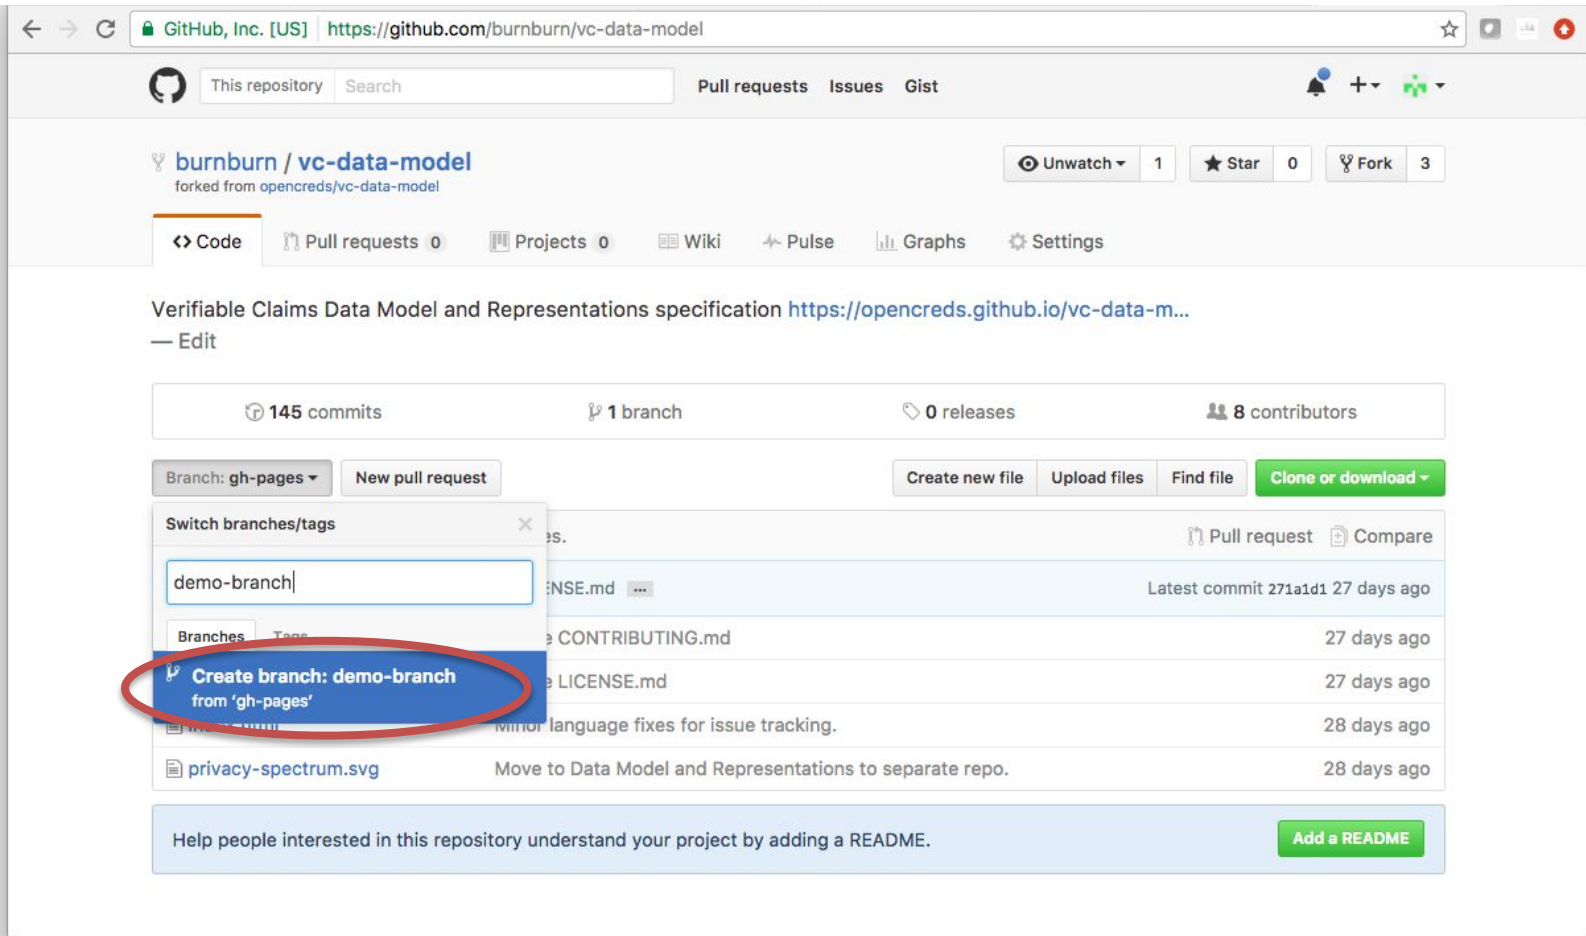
GitHub, Inc. [US] https://github.com/burnburn/vc-data-model

This repository Search Pull requests Issues Gist

burnburn / vc-data-model
forked from opencreds/vc-data-model

Unwatch 1 Star 0 Fork 3

Code Pull requests 0 Projects 0 Wiki Pulse Graphs Settings

Verifiable Claims Data Model and Representations specification https://opencreds.github.io/vc-data-m...
— Edit

145 commits 1 branch 0 releases 8 contributors

Branch: gh-pages New pull request Create new file Upload files Find file Clone or download

Switch branches/tags

demo-branch

Branches Tags

Create branch: demo-branch
from 'gh-pages'

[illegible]s. Pull request Compare

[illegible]NSE.md ... Latest commit 271a1d1 27 days ago

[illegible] CONTRIBUTING.md 27 days ago

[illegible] LICENSE.md 27 days ago

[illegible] Minor language fixes for issue tracking. 28 days ago

privacy-spectrum.svg Move to Data Model and Representations to separate repo. 28 days ago

Help people interested in this repository understand your project by adding a README. Add a README